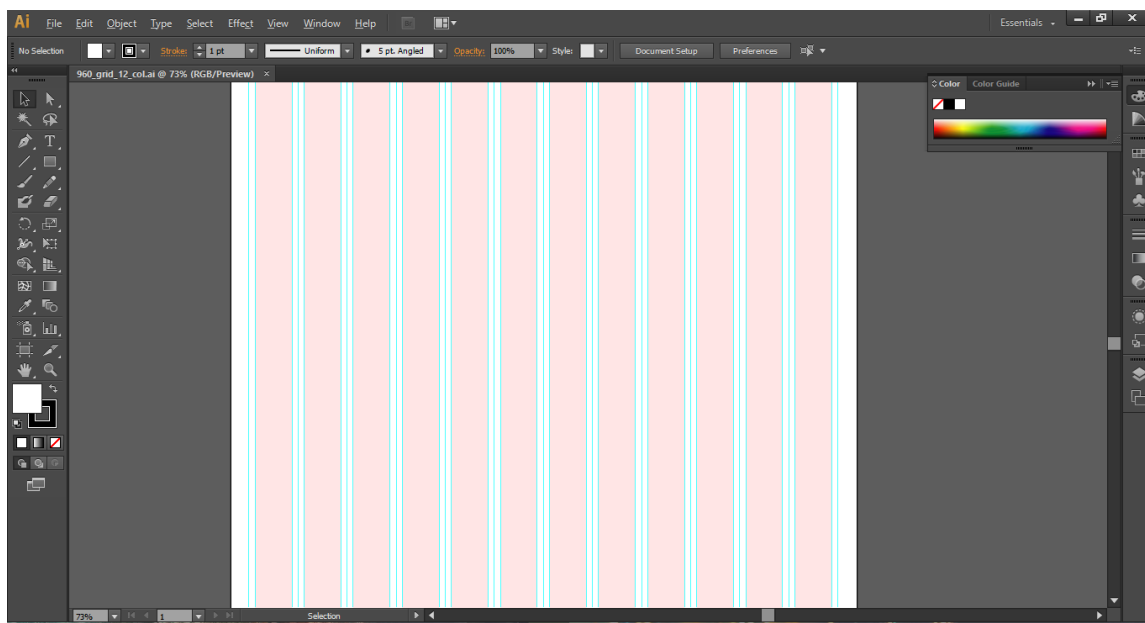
Ai File Edit Object Type Select Effect View Window Help

Essentials

No Selection Stroke: 1 pt Uniform 5 pt. Angled Opacity: 100% Style: Document Setup Preferences

960_grid_12_col.ai @ 73% (RGB/Preview) ×

Color Color Guide

73% 1 Selection